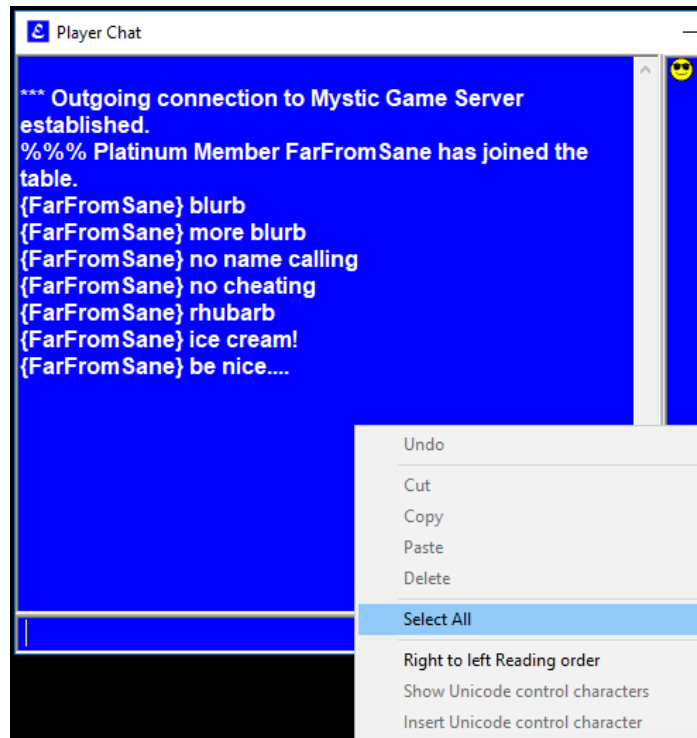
Player Chat

*** Outgoing connection to Mystic Game Server established.
%%% Platinum Member FarFromSane has joined the table.
{FarFromSane} blurb
{FarFromSane} more blurb
{FarFromSane} no name calling
{FarFromSane} no cheating
{FarFromSane} rhubarb
{FarFromSane} ice cream!
{FarFromSane} be nice....

Undo
Cut
Copy
Paste
Delete
Select All
Right to left Reading order
Show Unicode control characters
Insert Unicode control character